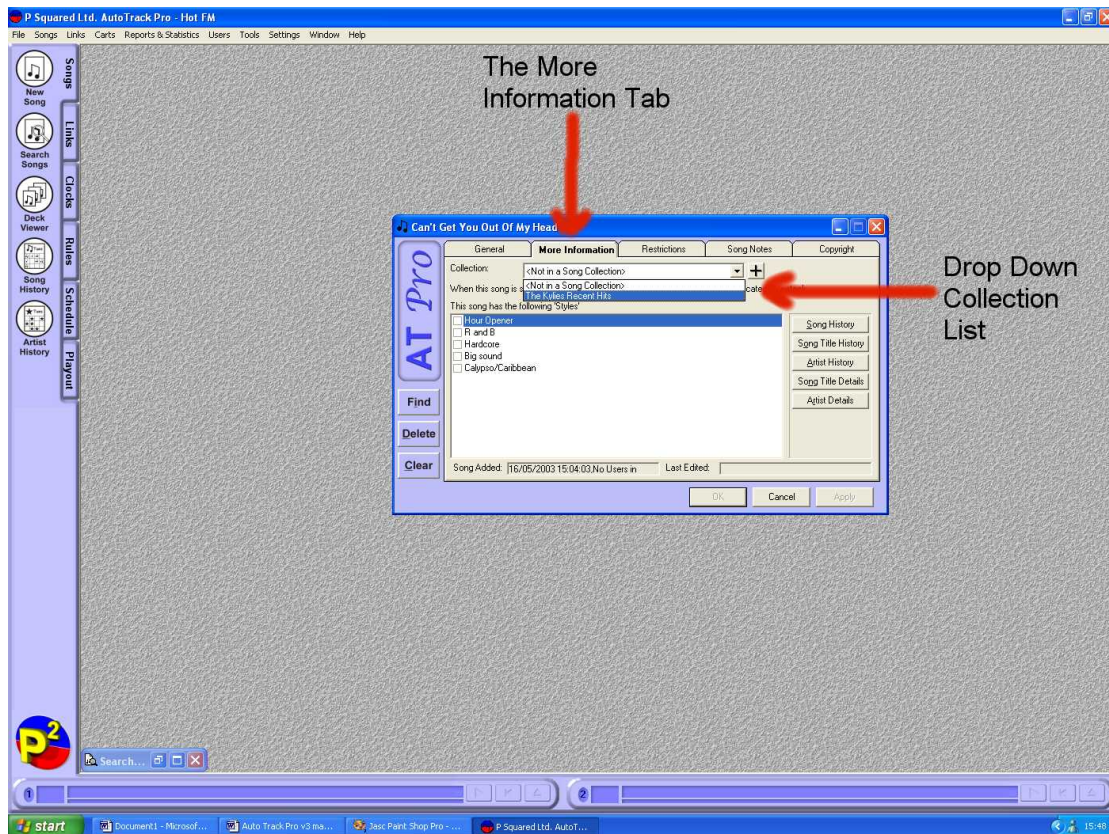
P Squared Ltd. AutoTrack Pro - Hot FM

File Songs Links Carts Reports & Statistics Users Tools Settings Window Help

Songs
Links
Clocks
Rules
Schedule
Playout

New Song
Search Songs
Deck Viewer
Song History
Artist History

The More Information Tab

Drop Down Collection List

Can't Get You Out Of My Head

General | More Information | Restrictions | Song Notes | Copyright

AT Pro

Collection: <Not in a Song Collection> +

<Not in a Song Collection>
The Kylies Recent Hits

When this song is a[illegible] cate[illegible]

This song has the following 'Styles'

Hour Opener
R and B
Hardcore
Big sound
Calypso/Caribbean

Song History
Song Title History
Artist History
Song Title Details
Artist Details

Find
Delete
Clear

Song Added: 16/05/2003 15:04:03,No Users in
Last Edited:

OK
Cancel
Apply

Search...

1
2

start
Document1 - Microsof...
Auto Track Pro v3 ma...
Jasc Paint Shop Pro - ...
P Squared Ltd. AutoT...
15:48